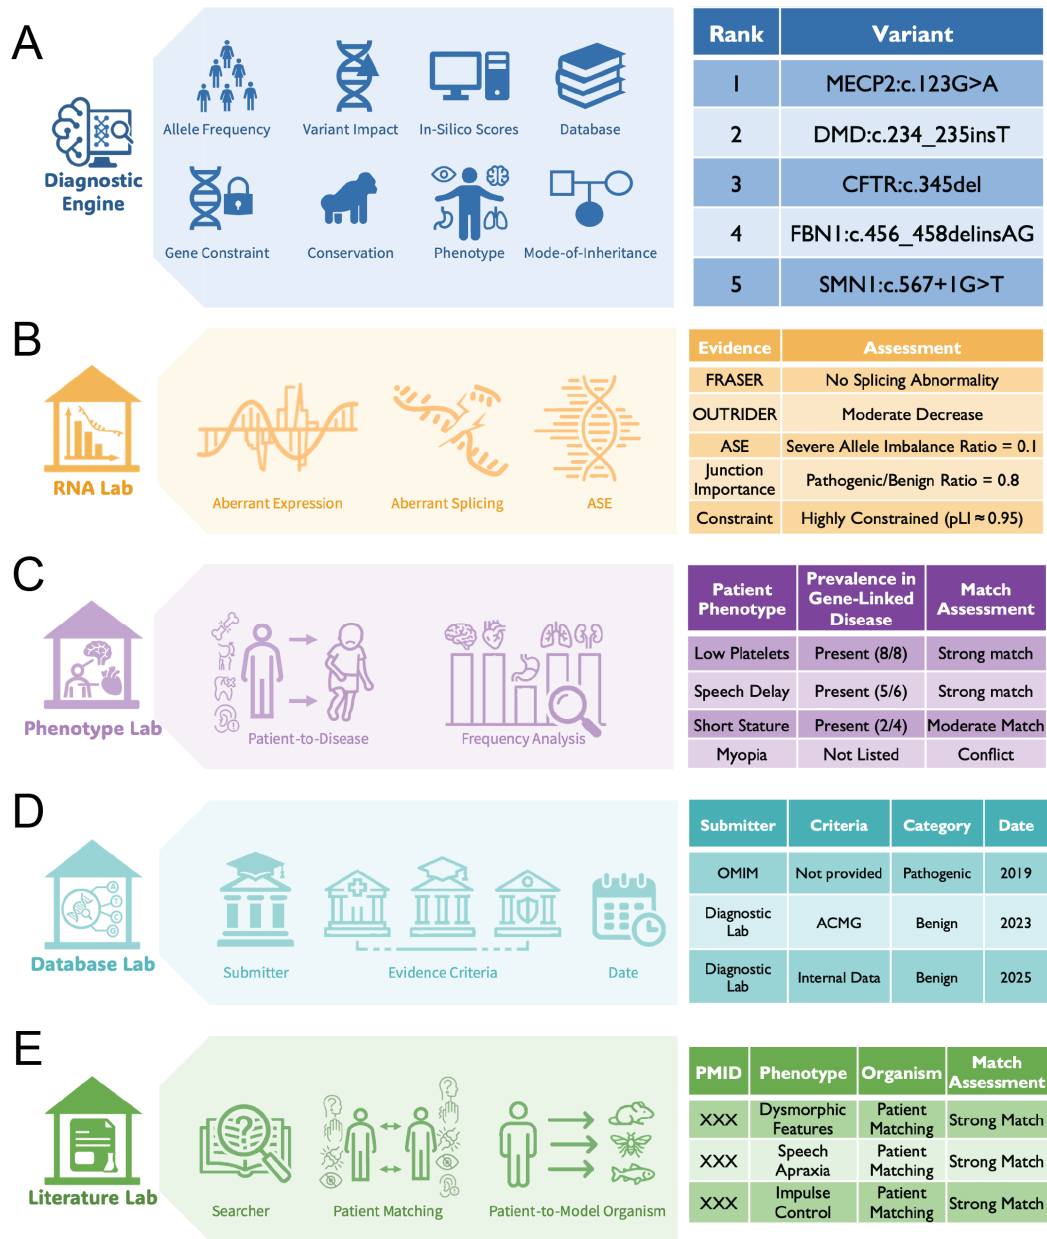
A

Diagnostic Engine

Allele Frequency
Variant Impact
In-Silico Scores
Database
Gene Constraint
Conservation
Phenotype
Mode-of-Inheritance

| Rank | Variant |
|---|---|
| 1 | MECP2:c.123G>A |
| 2 | DMD:c.234_235insT |
| 3 | CFTR:c.345del |
| 4 | FBN1:c.456_458delinsAG |
| 5 | SMN1:c.567+1G>T |

B

RNA Lab

Aberrant Expression
Aberrant Splicing
ASE

| Evidence | Assessment |
|---|---|
| FRASER | No Splicing Abnormality |
| OUTRIDER | Moderate Decrease |
| ASE | Severe Allele Imbalance Ratio = 0.1 |
| Junction Importance | Pathogenic/Benign Ratio = 0.8 |
| Constraint | Highly Constrained (pLI ≈ 0.95) |

C

Phenotype Lab

Patient-to-Disease
Frequency Analysis

| Patient Phenotype | Prevalence in Gene-Linked Disease | Match Assessment |
|---|---|---|
| Low Platelets | Present (8/8) | Strong match |
| Speech Delay | Present (5/6) | Strong match |
| Short Stature | Present (2/4) | Moderate Match |
| Myopia | Not Listed | Conflict |

D

Database Lab

Submitter
Evidence Criteria
Date

| Submitter | Criteria | Category | Date |
|---|---|---|---|
| OMIM | Not provided | Pathogenic | 2019 |
| Diagnostic Lab | ACMG | Benign | 2023 |
| Diagnostic Lab | Internal Data | Benign | 2025 |

E

Literature Lab

Searcher
Patient Matching
Patient-to-Model Organism

| PMID | Phenotype | Organism | Match Assessment |
|---|---|---|---|
| XXX | Dysmorphic Features | Patient Matching | Strong Match |
| XXX | Speech Apraxia | Patient Matching | Strong Match |
| XXX | Impulse Control | Patient Matching | Strong Match |